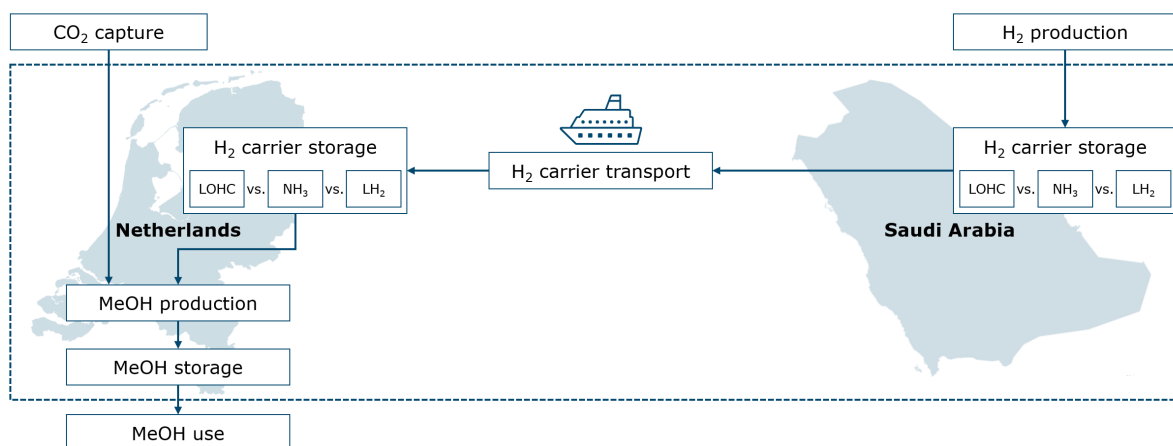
$CO_2$ capture

$H_2$ production

$H_2$ carrier storage

LOHC vs. $NH_3$ vs. $LH_2$

$H_2$ carrier transport

$H_2$ carrier storage

LOHC vs. $NH_3$ vs. $LH_2$

Netherlands

Saudi Arabia

MeOH production

MeOH storage

MeOH use